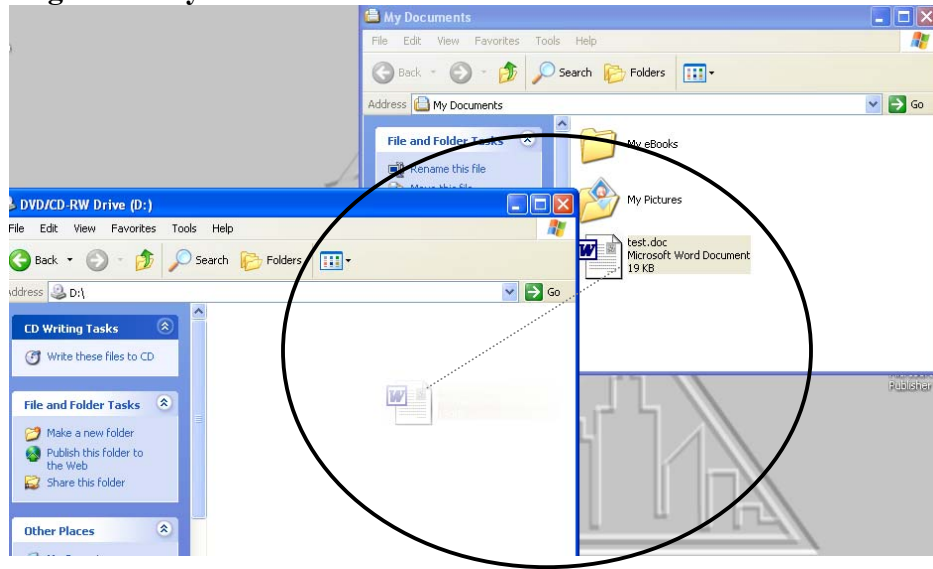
My Documents

File Edit View Favorites Tools Help

Back Search Folders

Address My Documents Go

File and Folder Tasks

Rename this file

My eBooks

My Pictures

test.doc
Microsoft Word Document
19 KB

DVD/CD-RW Drive (D:)

File Edit View Favorites Tools Help

Back Search Folders

Address D:\ Go

CD Writing Tasks

Write these files to CD

File and Folder Tasks

Make a new folder

Publish this folder to the Web

Share this folder

Other Places

Publisher